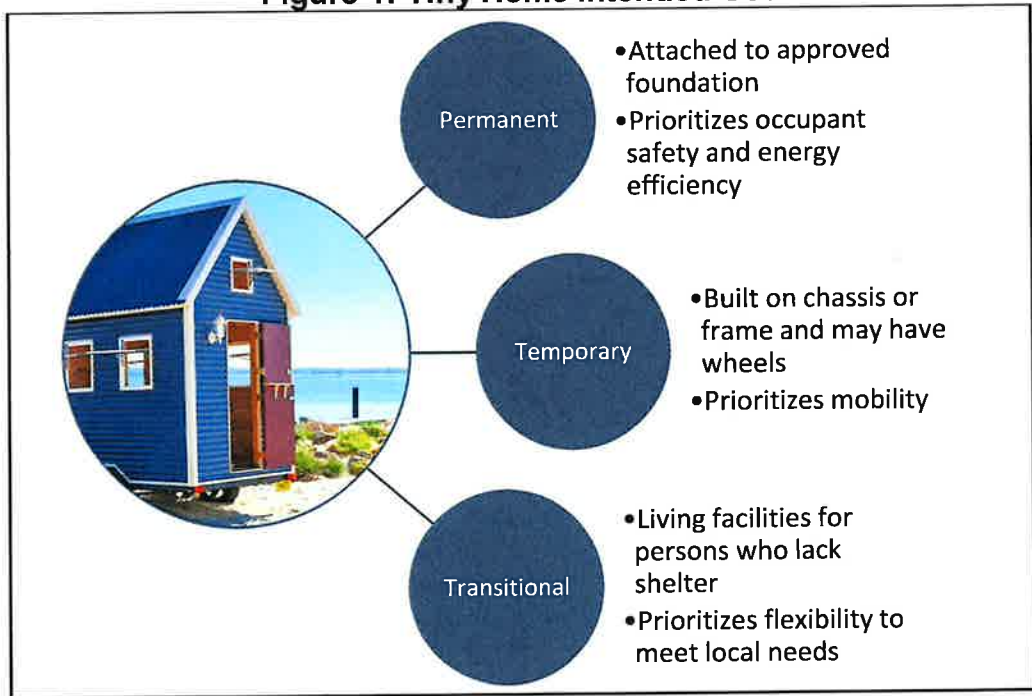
Figure 1: Tiny Home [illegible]

Permanent

•Attached to approved foundation
•Prioritizes occupant safety and energy efficiency

Temporary

•Built on chassis or frame and may have wheels
•Prioritizes mobility

Transitional

•Living facilities for persons who lack shelter
•Prioritizes flexibility to meet local needs